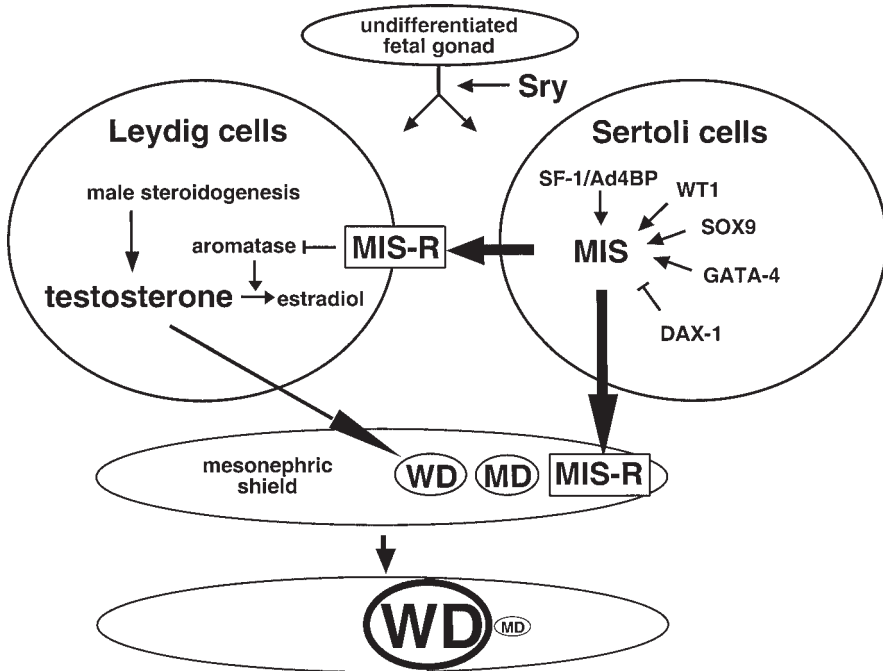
undifferentiated fetal gonad

Sry

Leydig cells

male steroidogenesis

aromatase

MIS-R

testosterone

estradiol

Sertoli cells

SF-1/Ad4BP

WT1

SOX9

MIS

GATA-4

DAX-1

mesonephric shield

WD

MD

MIS-R

WD

MD